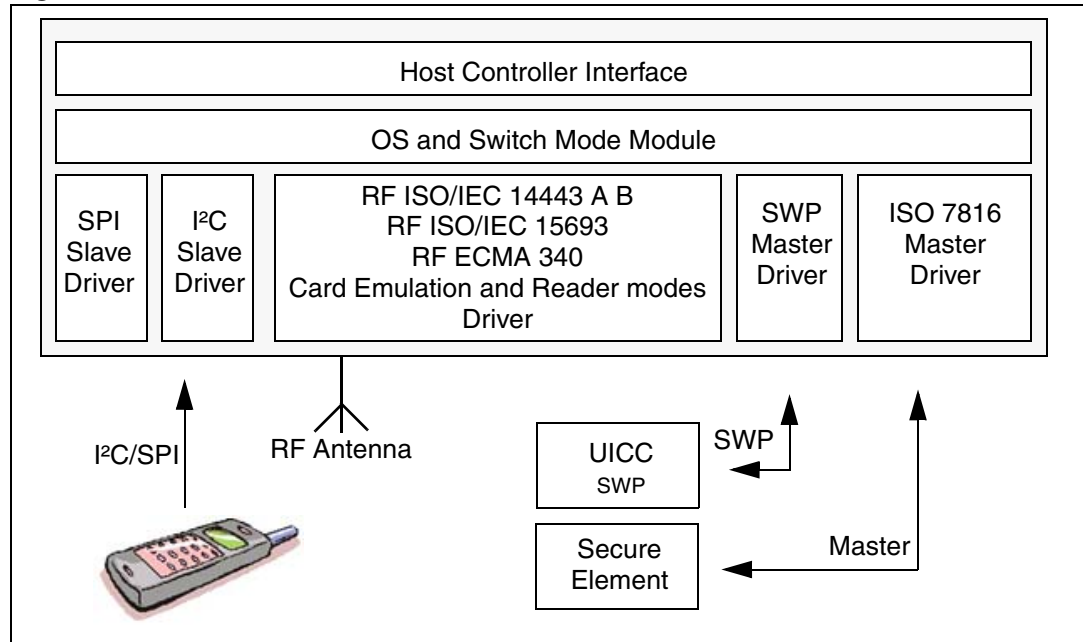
Host Controller Interface

OS and Switch Mode Module

SPI Slave Driver

I²C Slave Driver

RF ISO/IEC 14443 A B
RF ISO/IEC 15693
RF ECMA 340
Card Emulation and Reader modes Driver

SWP Master Driver

ISO 7816 Master Driver

I²C/SPI

RF Antenna

SWP

UICC
SWP

Secure Element

Master